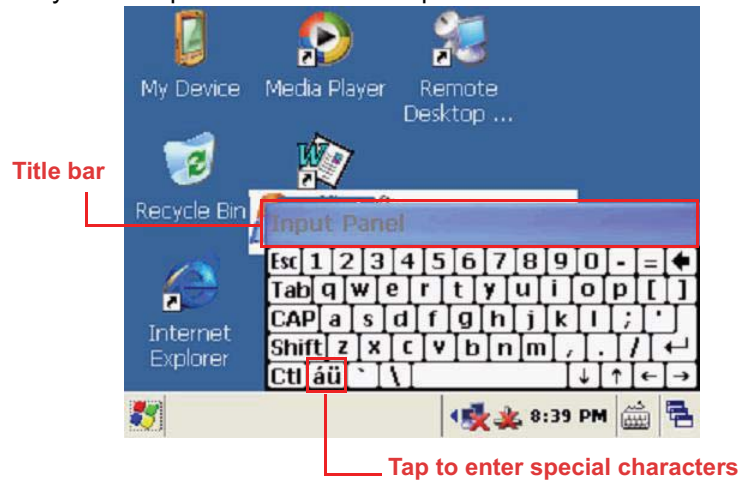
My Device
Media Player
Remote Desktop ...
Title bar
Recycle Bin
Input Panel
Esc 1 2 3 4 5 6 7 8 9 0 - =
Tab q w e r t y u i o p [ ]
CAP a s d f g h j k l ; '
Shift z x c v b n m , . /
Ctl áü ` \
Internet Explorer
8:39 PM
Tap to enter special characters